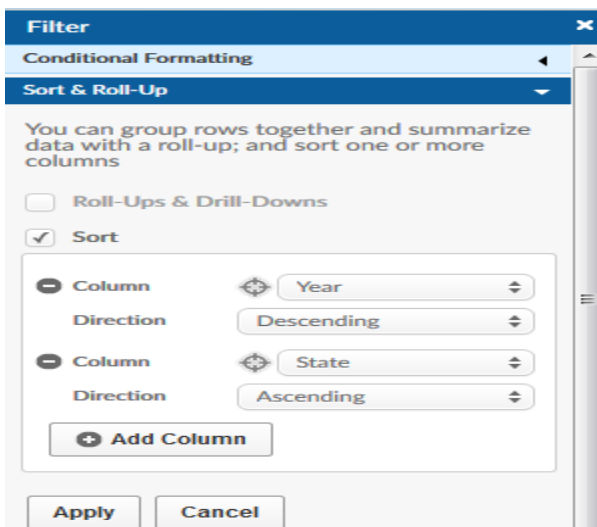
Filter
Conditional Formatting
Sort & Roll-Up

You can group rows together and summarize data with a roll-up; and sort one or more columns

Roll-Ups & Drill-Downs
Sort

Column Year
Direction Descending
Column State
Direction Ascending
Add Column

Apply Cancel